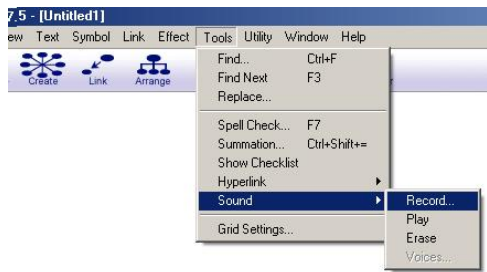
7.5 - [Untitled1]
ew Text Symbol Link Effect Tools Utility Window Help
Create Link Arrange
Find... Ctrl+F
Find Next F3
Replace...
Spell Check... F7
Summation... Ctrl+Shift+=
Show Checklist
Hyperlink
Sound
Grid Settings...
Record...
Play
Erase
Voices...